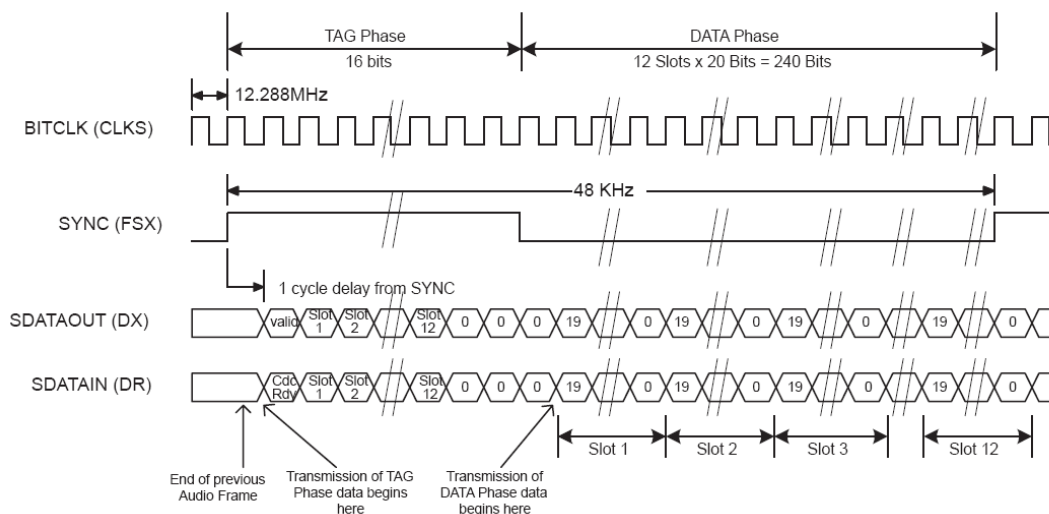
TAG Phase
16 bits

DATA Phase
12 Slots x 20 Bits = 240 Bits

12.288MHz

BITCLK (CLKS)

48 KHz

SYNC (FSX)

1 cycle delay from SYNC

SDATAOUT (DX)
valid Slot 1 Slot 2 Slot 12 0 0 0 19 0 19 0 19 0 19 0

SDATAIN (DR)
Cdc Rdy Slot 1 Slot 2 Slot 12 0 0 0 19 0 19 0 19 0 19 0

Slot 1
Slot 2
Slot 3
Slot 12

End of previous Audio Frame

Transmission of TAG Phase data begins here

Transmission of DATA Phase data begins here